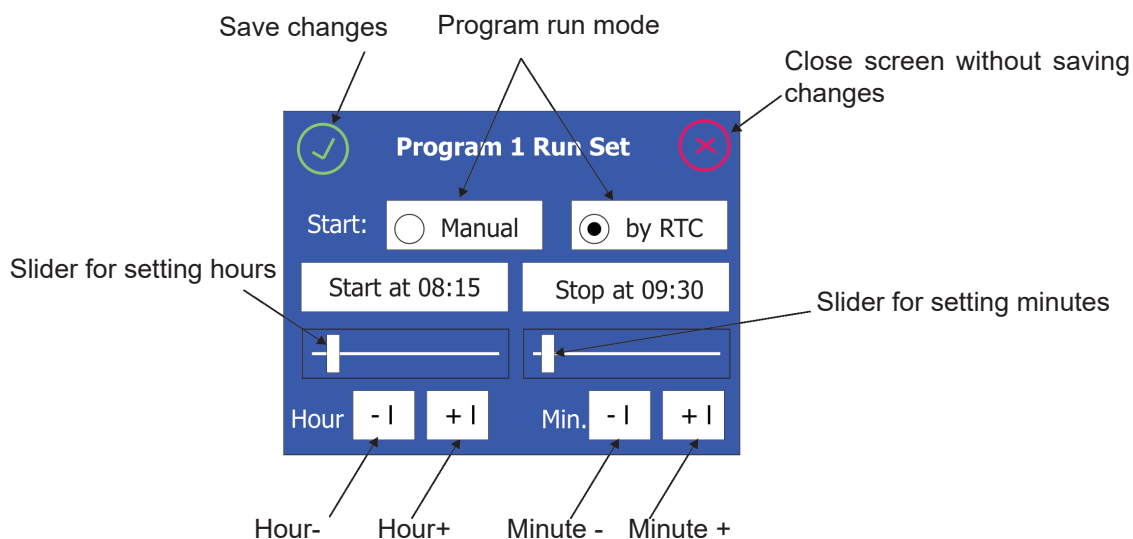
Save changes

Program run mode

Close screen without saving changes

Program 1 Run Set

Start:

Manual

by RTC

Slider for setting hours

Start at 08:15

Stop at 09:30

Slider for setting minutes

Hour

- I

+ I

Min.

- I

+ I

Hour-

Hour+

Minute -

Minute +